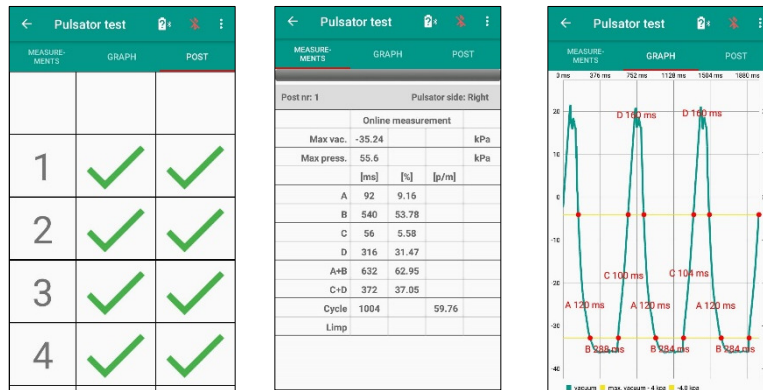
← Pulsator test

MEASUREMENTS | GRAPH | POST

1
2
3
4

← Pulsator test

MEASUREMENTS | GRAPH | POST

Post nr: 1 Pulsator side: Right

| | Online measurement | | | |
|---|---|---|---|---|
| Max vac. | -35.24 | | | kPa |
| Max press. | 55.6 | | | kPa |
| | [ms] | [%] | [p/m] | |
| A | 92 | 9.16 | | |
| B | 540 | 53.78 | | |
| C | 56 | 5.58 | | |
| D | 316 | 31.47 | | |
| A+B | 632 | 62.95 | | |
| C+D | 372 | 37.05 | | |
| Cycle | 1004 | | 59.76 | |
| Limp | | | | |

← Pulsator test

MEASUREMENTS | GRAPH | POST

0 ms 376 ms 752 ms 1128 ms 1504 ms 1880 ms

20
10
0
-10
-20
-30
-40

D 160 ms D 160 ms
C 100 ms C 104 ms
A 120 ms A 120 ms A 120 ms
B 288 ms B 284 ms B 284 ms

vacuum max. vacuum - 4 kpa -4.0 kpa